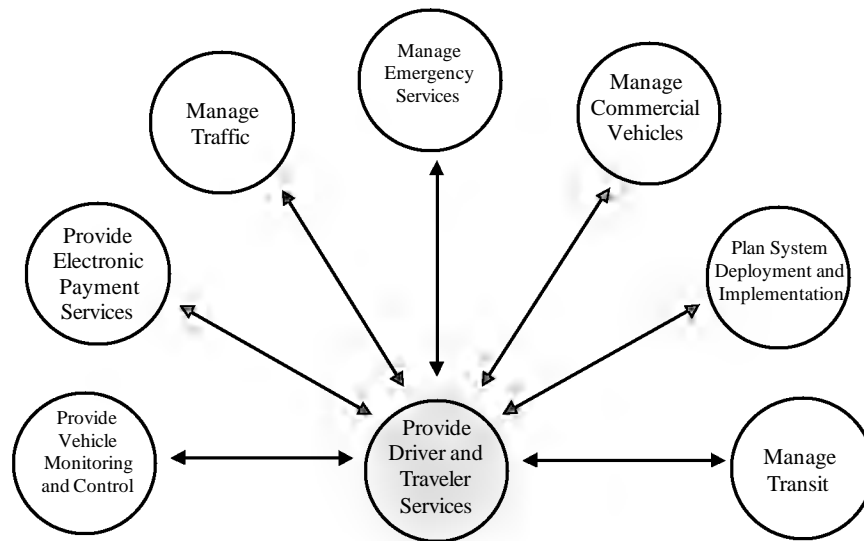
Manage Emergency Services

Manage Traffic

Manage Commercial Vehicles

Provide Electronic Payment Services

Plan System Deployment and Implementation

Provide Vehicle Monitoring and Control

Provide Driver and Traveler Services

Manage Transit